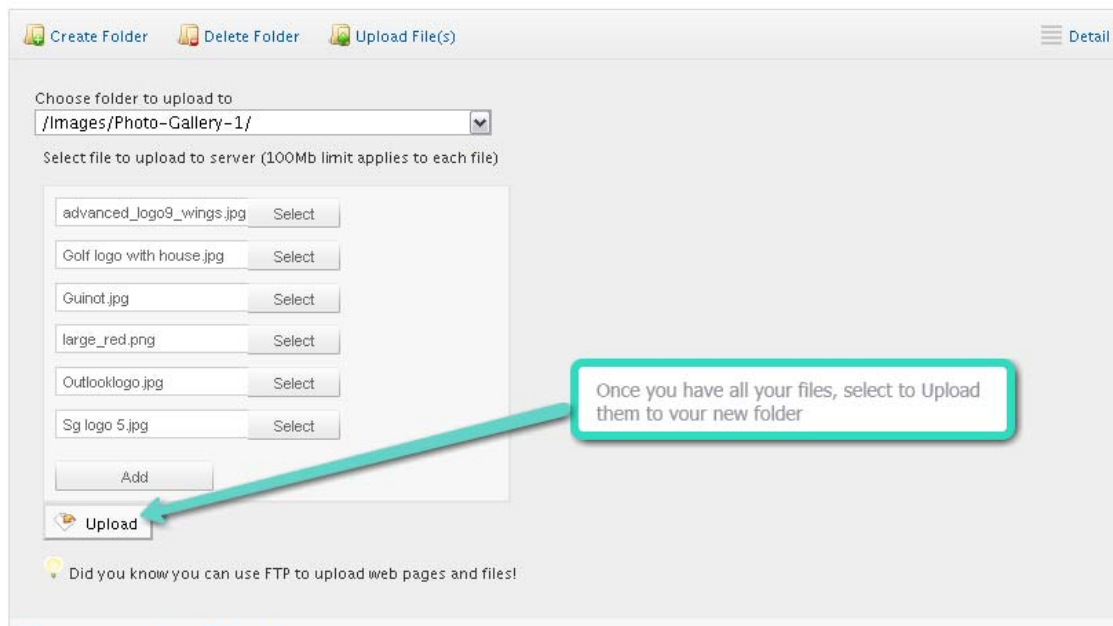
Create Folder Delete Folder Upload File(s) Detail

Choose folder to upload to
/Images/Photo-Gallery-1/

Select file to upload to server (100Mb limit applies to each file)

advanced_logo9_wings.jpg Select
Golf logo with house.jpg Select
Guinot.jpg Select
large_red.png Select
Outlooklogo.jpg Select
Sg logo 5.jpg Select

Add

Upload

Once you have all your files, select to Upload them to your new folder

Did you know you can use FTP to upload web pages and files!